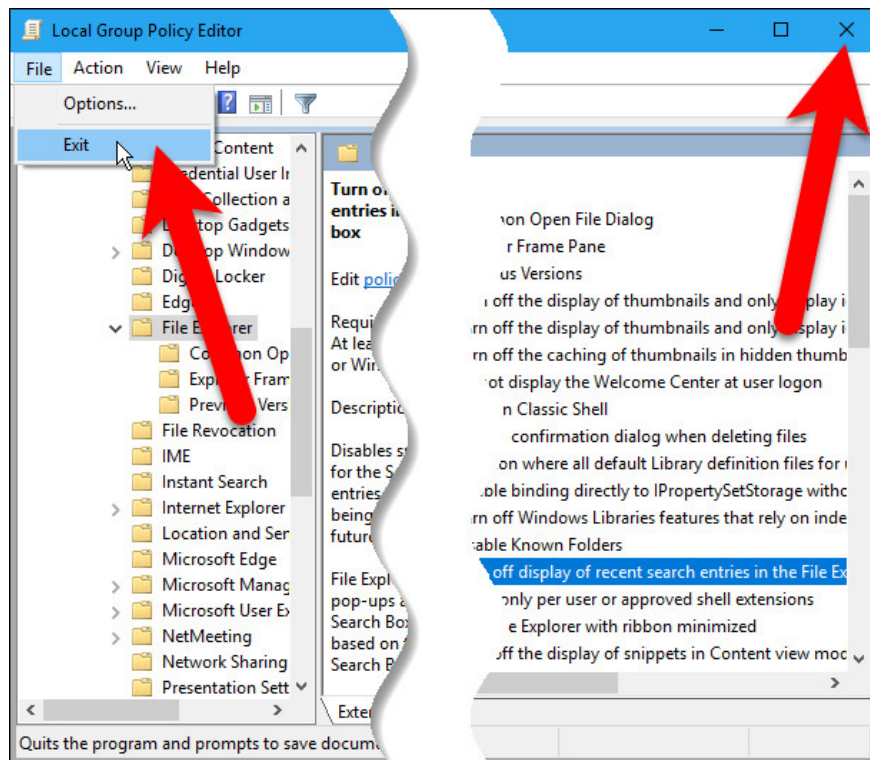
Local Group Policy Editor

File Action View Help

Options...

Exit

Content
dential User I
Collection a
top Gadgets
D op Window
Dig Locker
Edg
File E
Co Op
Exp Fram
Prev Vers
File Revocation
IME
Instant Search
Internet Explorer
Location and Ser
Microsoft Edge
Microsoft Manag
Microsoft User E
NetMeeting
Network Sharing
Presentation Sett

Turn o
entries i
box

Edit polic

Requi
At lea
or Wi

Descriptio

Disables s
for the S
entries
being
futur

File Expl
pop-ups
Search Bo
based on
Search B

Exte

on Open File Dialog
r Frame Pane
us Versions
off the display of thumbnails and only splay i
rn off the display of thumbnails and only splay i
rn off the caching of thumbnails in hidden thumb
ot display the Welcome Center at user logon
n Classic Shell
confirmation dialog when deleting files
on where all default Library definition files for
ble binding directly to IPropertySetStorage witho
rn off Windows Libraries features that rely on inde
able Known Folders
off display of recent search entries in the File Ex
only per user or approved shell extensions
e Explorer with ribbon minimized
off the display of snippets in Content view mod

Quits the program and prompts to save docum